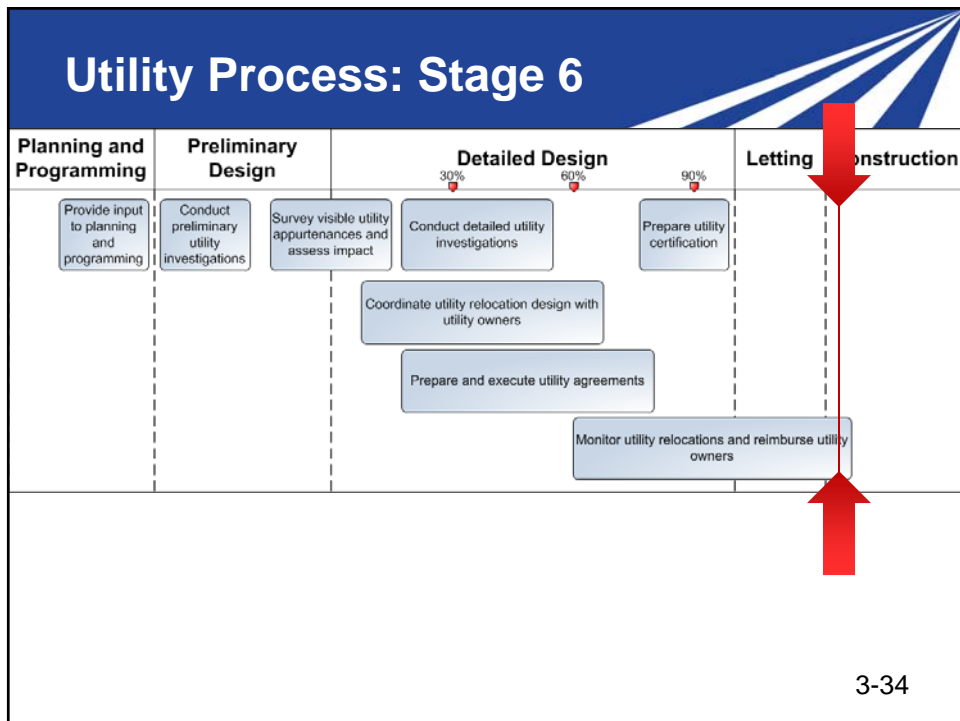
Utility Process: Stage 6

Planning and Programming

Preliminary Design

Detailed Design

30%

60%

90%

Letting

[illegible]nstruction

Provide input to planning and programming

Conduct preliminary utility investigations

Survey visible utility appurtenances and assess impact

Conduct detailed utility investigations

Prepare utility certification

Coordinate utility relocation design with utility owners

Prepare and execute utility agreements

Monitor utility relocations and reimburse utili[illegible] owners

3-34